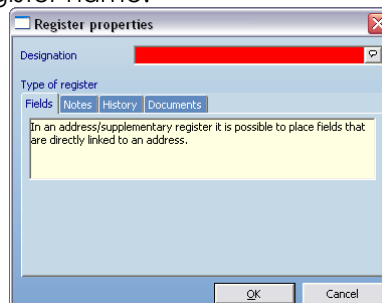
gister name:

Register properties

Designation

Type of register

Fields | Notes | History | Documents

In an address/supplementary register it is possible to place fields that are directly linked to an address.

OK | Cancel